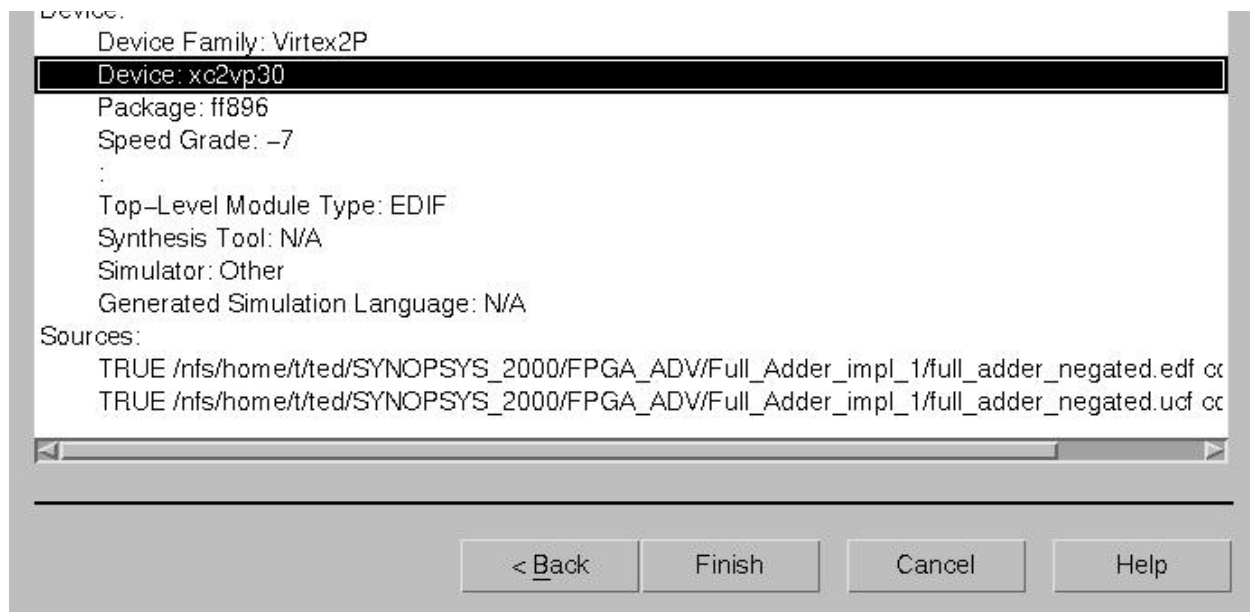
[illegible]
Device Family: Virtex2P
Device: xc2vp30
Package: ff896
Speed Grade: -7
:
Top-Level Module Type: EDIF
Synthesis Tool: N/A
Simulator: Other
Generated Simulation Language: N/A
Sources:
TRUE /nfs/home/t/ted/SYNOPSYS_2000/FPGA_ADV/Full_Adder_impl_1/full_adder_negated.edf co
TRUE /nfs/home/t/ted/SYNOPSYS_2000/FPGA_ADV/Full_Adder_impl_1/full_adder_negated.ucf co

< Back
Finish
Cancel
Help